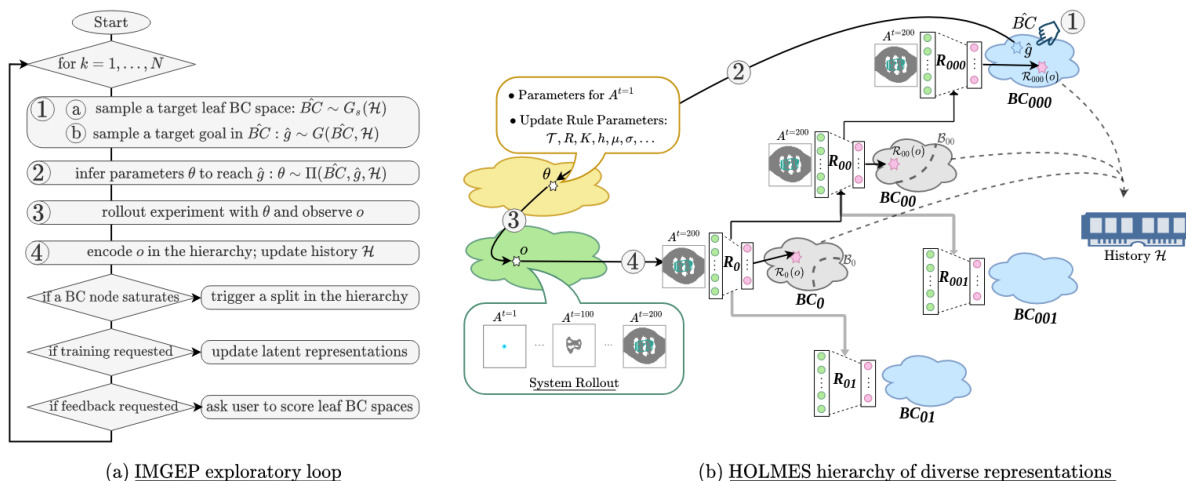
Start

for $k = 1, \ldots, N$

1 a sample a target leaf BC space: $\hat{BC} \sim G_s(\mathcal{H})$
b sample a target goal in $\hat{BC}$ : $\hat{g} \sim G(\hat{BC}, \mathcal{H})$

2 infer parameters $\theta$ to reach $\hat{g}$ : $\theta \sim \Pi(\hat{BC}, \hat{g}, \mathcal{H})$

3 rollout experiment with $\theta$ and observe $o$

4 encode $o$ in the hierarchy; update history $\mathcal{H}$

if a BC node saturates — trigger a split in the hierarchy

if training requested — update latent representations

if feedback requested — ask user to score leaf BC spaces

(a) IMGEP exploratory loop

• Parameters for $A^{t=1}$

• Update Rule Parameters: $\mathcal{T}, R, K, h, \mu, \sigma, \ldots$

$\theta$

3

$o$

4

2

$\hat{BC}$ 1

$\hat{g}$

$A^{t=200}$

$R_{000}$

$\mathcal{R}_{000}(o)$

$BC_{000}$

$A^{t=200}$

$R_{00}$

$\mathcal{R}_{00}(o)$

$\mathcal{B}_{00}$

$BC_{00}$

$A^{t=200}$

$R_0$

$\mathcal{R}_0(o)$

$\mathcal{B}_0$

$BC_0$

$R_{001}$

$BC_{001}$

$R_{01}$

$BC_{01}$

History $\mathcal{H}$

$A^{t=1}$ ... $A^{t=100}$ ... $A^{t=200}$

System Rollout

(b) HOLMES hierarchy of diverse representations